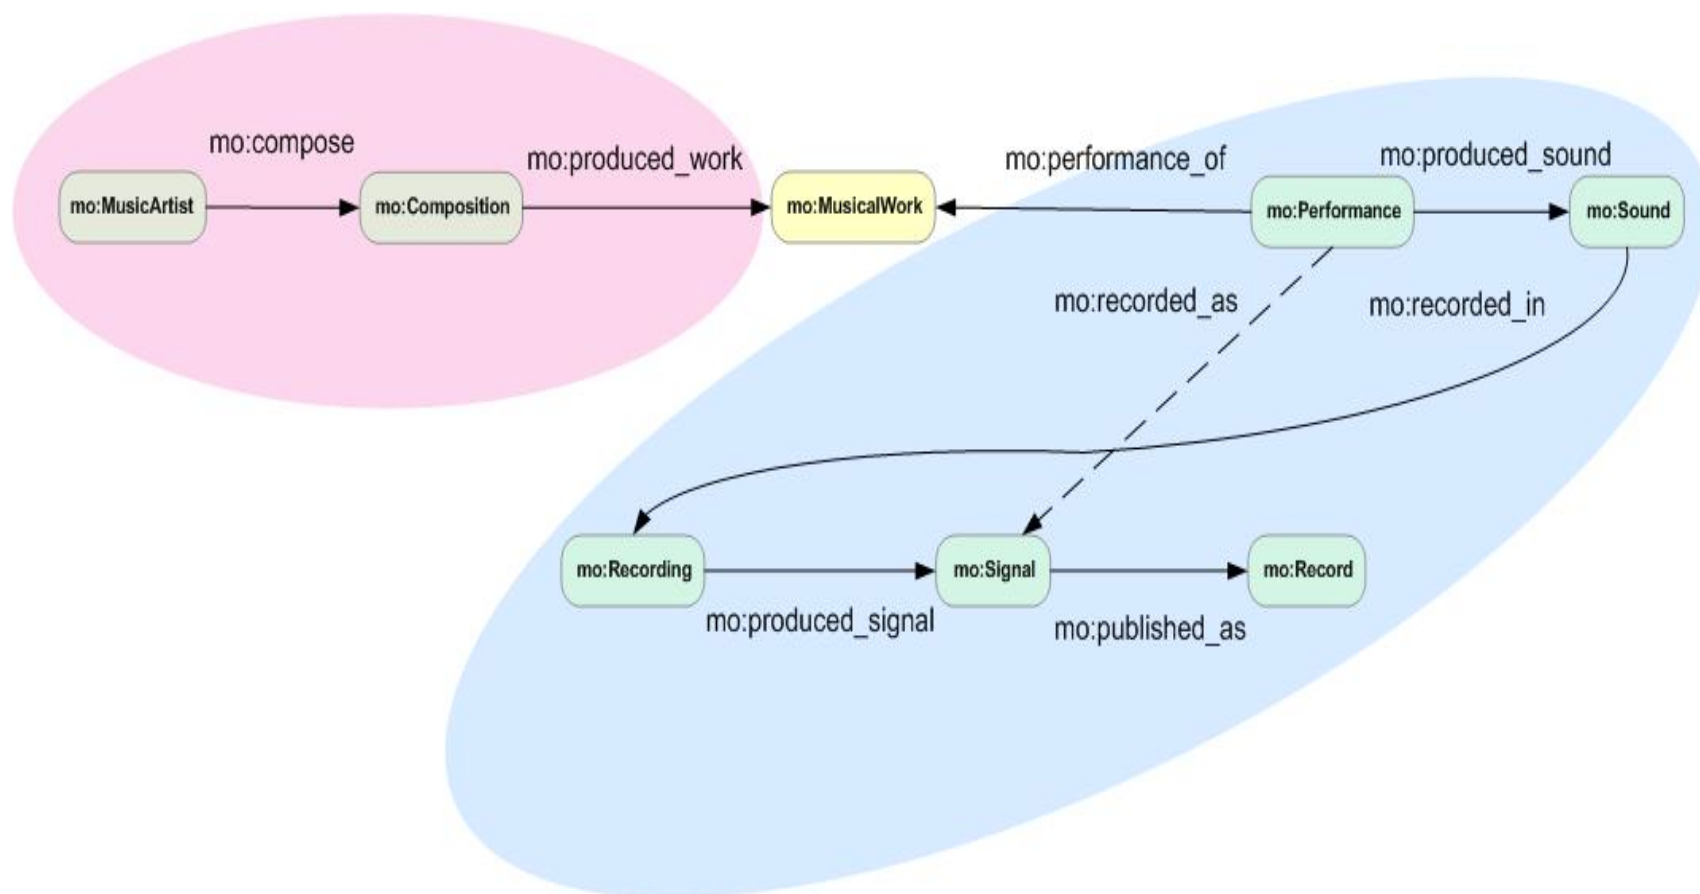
mo:compose

mo:produced_work

mo:performance_of

mo:produced_sound

mo:MusicArtist

mo:Composition

mo:MusicalWork

mo:Performance

mo:Sound

mo:recorded_as

mo:recorded_in

mo:Recording

mo:Signal

mo:Record

mo:produced_signal

mo:published_as